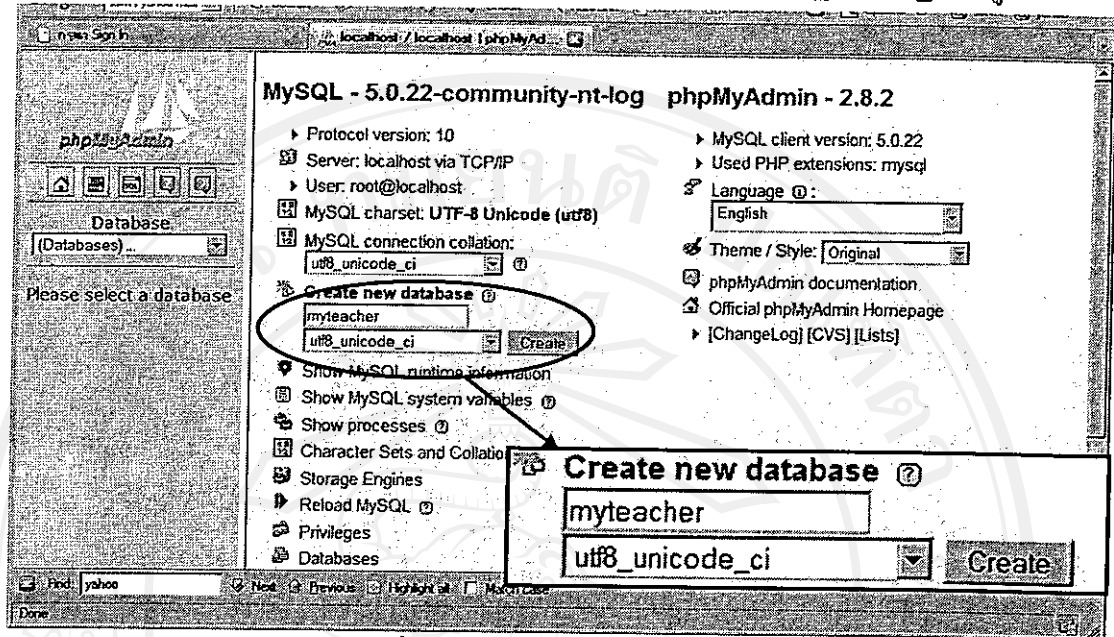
localhost / localhost | phpMyAd

phpMyAdmin

Database
(Databases) ...

Please select a database

MySQL - 5.0.22-community-nt-log phpMyAdmin - 2.8.2

Protocol version: 10
Server: localhost via TCP/IP
User: root@localhost
MySQL charset: UTF-8 Unicode (utf8)
MySQL connection collation:
utf8_unicode_ci
Create new database
myteacher
utf8_unicode_ci
Create
Show MySQL runtime information
Show MySQL system variables
Show processes
Character Sets and Collations
Storage Engines
Reload MySQL
Privileges
Databases

MySQL client version: 5.0.22
Used PHP extensions: mysql
Language:
English
Theme / Style: Original
phpMyAdmin documentation
Official phpMyAdmin Homepage
[ChangeLog] [CVS] [Lists]

Create new database
myteacher
utf8_unicode_ci
Create

Find: yahoo
Next
Previous
Highlight all
Match case

Done